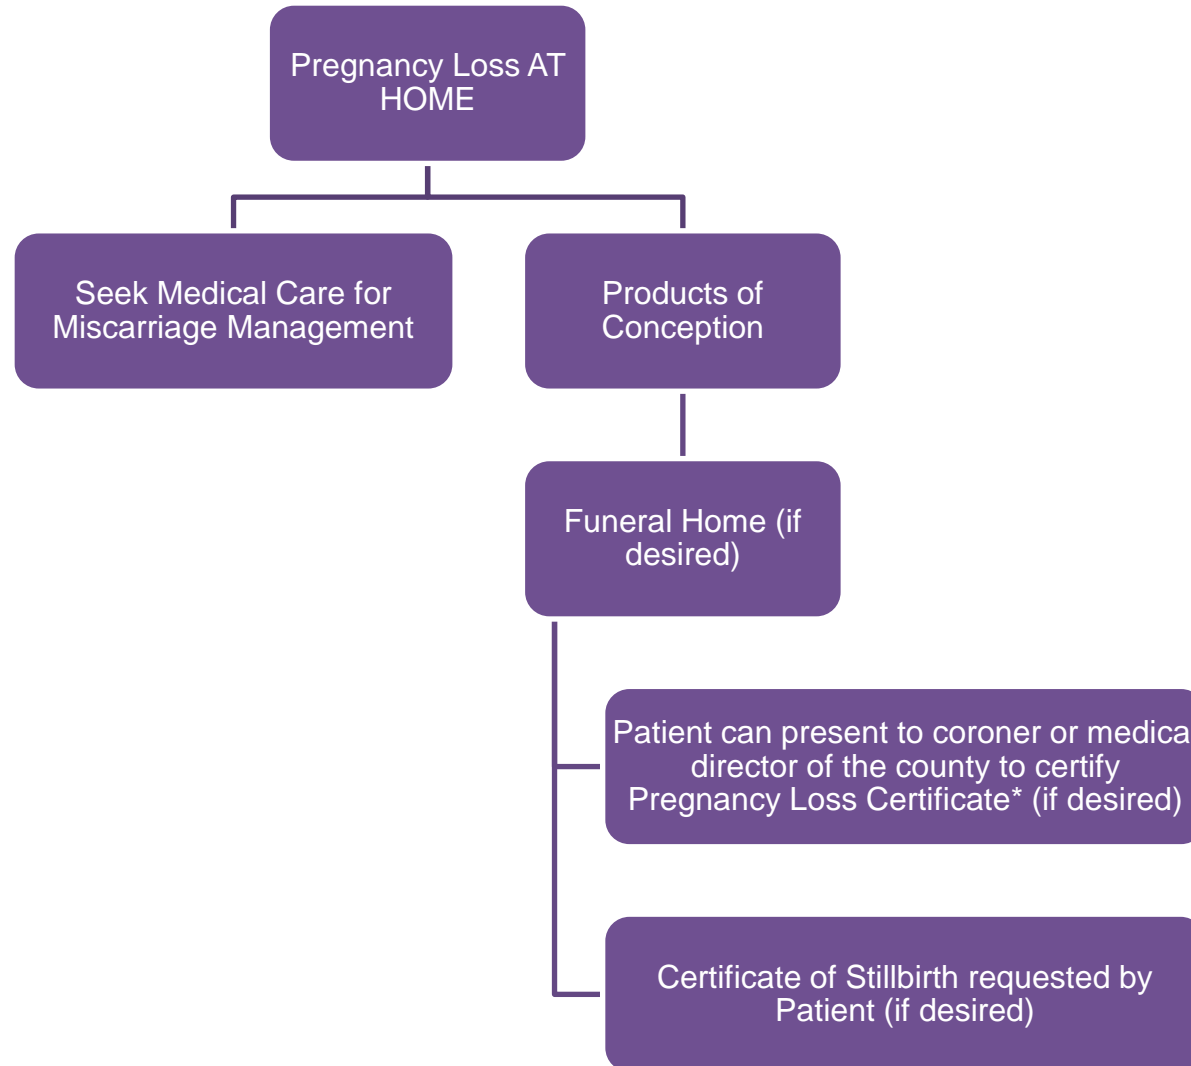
Pregnancy Loss AT HOME

Seek Medical Care for Miscarriage Management

Products of Conception

Funeral Home (if desired)

Patient can present to coroner or medica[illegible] director of the county to certify Pregnancy Loss Certificate* (if desired)

Certificate of Stillbirth requested by Patient (if desired)